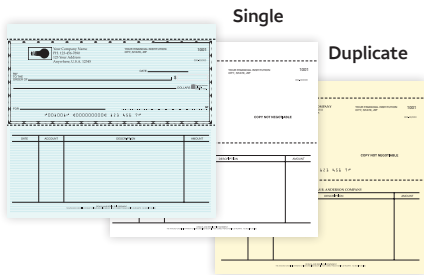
Single

Duplicate

Your Company Name
123-456-7890
123 West Address
Anywhere, U.S.A. 12345

1001

DATE

$

DOLLARS

FOR

⑈001001⑈ ⑆000000000⑆ 123 456 7⑈

DATE

ACCOUNT

DESCRIPTION

AMOUNT

1001

COPY NOT NEGOTIABLE

DESCRIPTION

AMOUNT

1001

COPY NOT NEGOTIABLE

123 456 7⑈

DESCRIPTION

AMOUNT